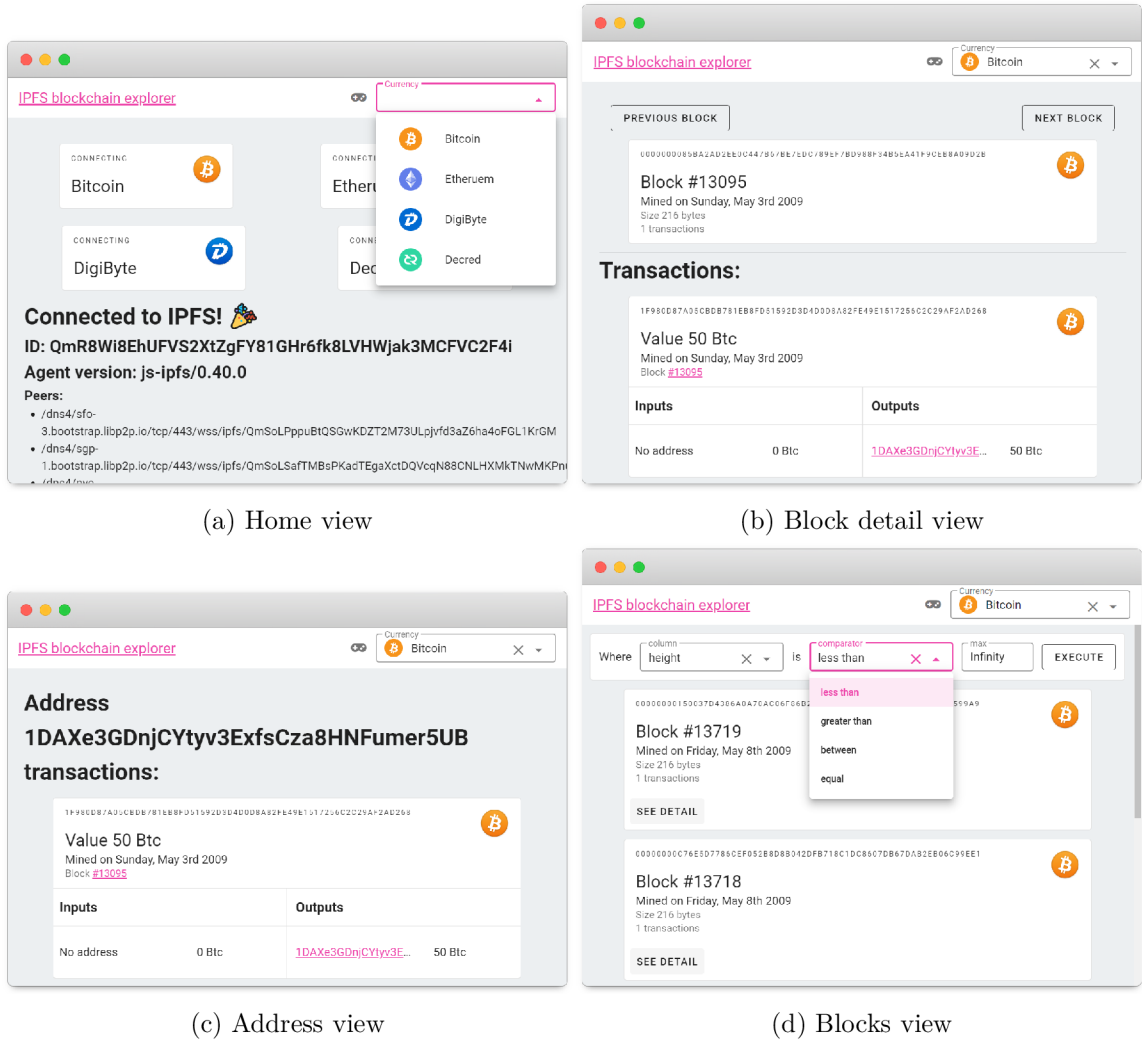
IPFS blockchain explorer

Currency

CONNECTING
Bitcoin

CONNECTING
Etheru

CONNECTING
DigiByte

CONNECTING
Dec

Bitcoin
Etheruem
DigiByte
Decred

Connected to IPFS! 🎉

ID: QmR8Wi8EhUFVS2XtZgFY81GHr6fk8LVHWjak3MCFVC2F4i

Agent version: js-ipfs/0.40.0

Peers:

- /dns4/sfo-3.bootstrap.libp2p.io/tcp/443/wss/ipfs/QmSoLPppuBtQSGwKDZT2M73ULpjvfd3aZ6ha4oFGL1KrGM
- /dns4/sgp-1.bootstrap.libp2p.io/tcp/443/wss/ipfs/QmSoLSafTMBsPKadTEgaXctDQVcqN88CNLHXMkTNwMKPn
- /dns4/nyc-

(a) Home view

IPFS blockchain explorer

Currency
Bitcoin

PREVIOUS BLOCK

NEXT BLOCK

00000000085BA2AD2EE3C447857BE7EDC789EF7BD988F34B5EA41F9CEB8A09D2B

Block #13095
Mined on Sunday, May 3rd 2009
Size 216 bytes
1 transactions

Transactions:

1F980D87A05CBDB781EB8FD51592D3D4D0D8A82FE49E1517256C2C29AF2AD268

Value 50 Btc
Mined on Sunday, May 3rd 2009
Block #13095

| Inputs | | Outputs | |
|---|---|---|---|
| No address | 0 Btc | 1DAXe3GDnjCYtyv3E... | 50 Btc |

(b) Block detail view

IPFS blockchain explorer

Currency
Bitcoin

Address 1DAXe3GDnjCYtyv3ExfsCza8HNFumer5UB transactions:

1F980D87A05CBDB781EB8FD51592D3D4D0D8A82FE49E1517256C2C29AF2AD268

Value 50 Btc
Mined on Sunday, May 3rd 2009
Block #13095

| Inputs | | Outputs | |
|---|---|---|---|
| No address | 0 Btc | 1DAXe3GDnjCYtyv3E... | 50 Btc |

(c) Address view

IPFS blockchain explorer

Currency
Bitcoin

Where column height is comparator less than max Infinity EXECUTE

less than
greater than
between
equal

00000000153C37D4306A0A7CAC0CF66D2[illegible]559A9

Block #13719
Mined on Friday, May 8th 2009
Size 216 bytes
1 transactions

SEE DETAIL

00000000C76E5D7786CEF052B8D8D042DFB718C1DC8607DB67DA82EB06C99EE1

Block #13718
Mined on Friday, May 8th 2009
Size 216 bytes
1 transactions

SEE DETAIL

(d) Blocks view